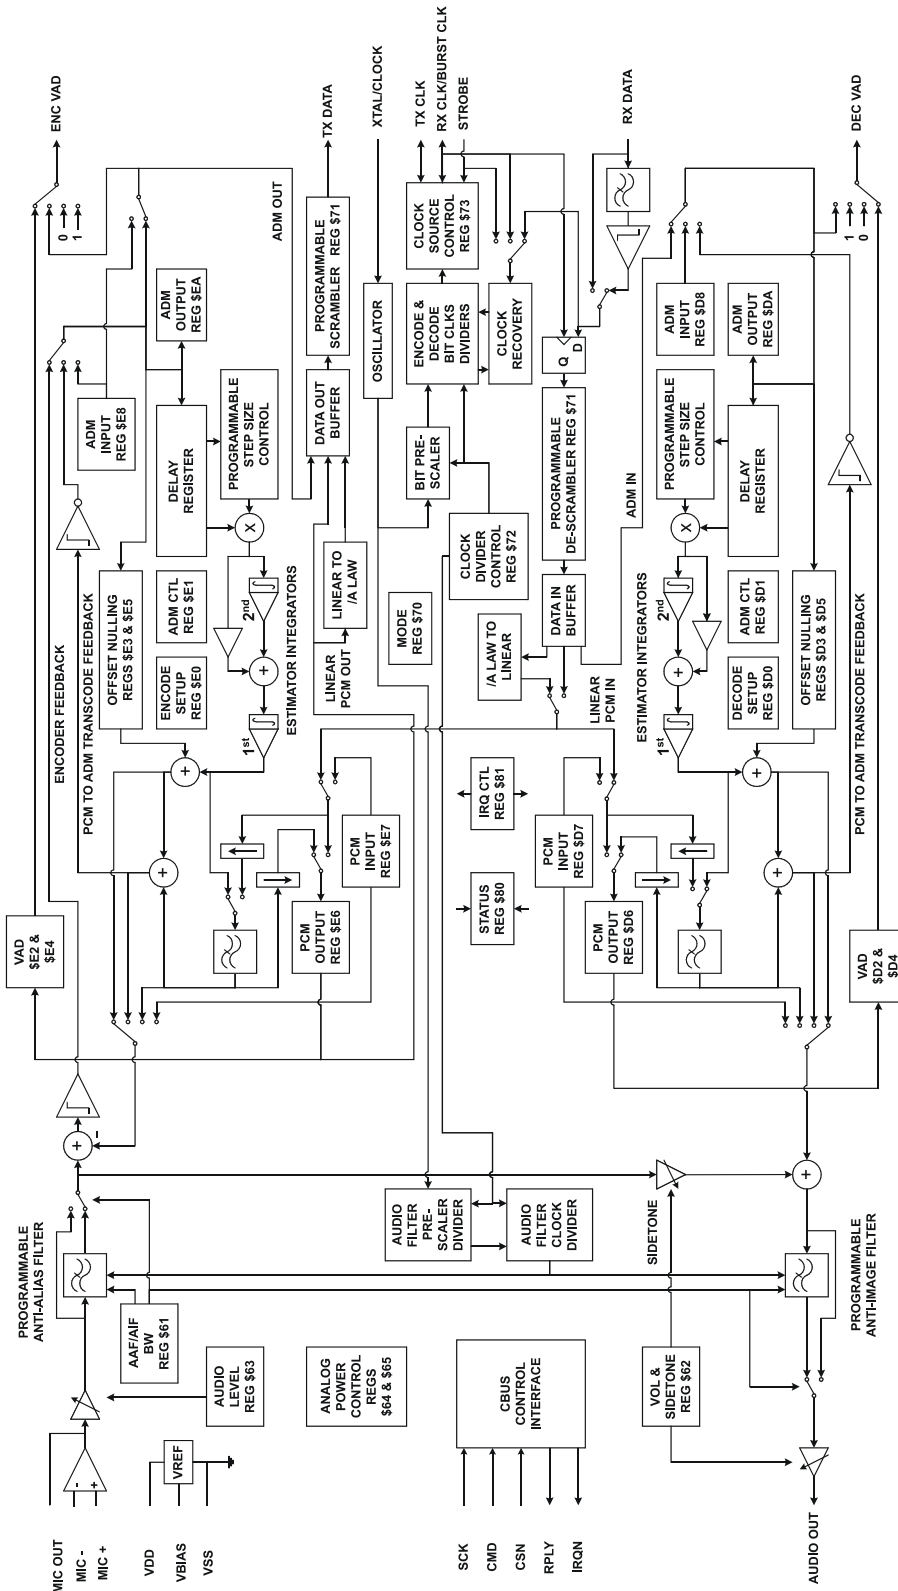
MIC OUT
MIC -
MIC +
VDD
VBIAS
VSS
SCK
CMD
CSN
RPLY
IRQN
AUDIO OUT

VREF
AUDIO LEVEL REG $63
AAF/AIF BW REG $61
PROGRAMMABLE ANTI-ALIAS FILTER
ANALOG POWER CONTROL REGS $64 & $65
CBUS CONTROL INTERFACE
VOL & SIDETONE REG $62
PROGRAMMABLE ANTI-IMAGE FILTER
SIDETONE
AUDIO FILTER PRE-SCALER DIVIDER
AUDIO FILTER CLOCK DIVIDER

VAD $E2 & $E4
ENCODER FEEDBACK
PCM TO ADM TRANSCODE FEEDBACK
PCM OUTPUT REG $E6
PCM INPUT REG $E7
OFFSET NULLING REGS $E3 & $E5
ENCODE SETUP REG $E0
ADM CTL REG $E1
1st
2nd
ESTIMATOR INTEGRATORS
X
DELAY REGISTER
PROGRAMMABLE STEP SIZE CONTROL
ADM INPUT REG $E8
ADM OUTPUT REG $EA
0
1
ENC VAD
LINEAR PCM OUT
LINEAR TO /A LAW
DATA OUT BUFFER
PROGRAMMABLE SCRAMBLER REG $71
TX DATA
ADM OUT
OSCILLATOR
XTAL/CLOCK
MODE REG $70
STATUS REG $80
IRQ CTL REG $81
CLOCK DIVIDER CONTROL REG $72
BIT PRE-SCALER
ENCODE & DECODE BIT CLKS DIVIDERS
CLOCK SOURCE CONTROL REG $73
CLOCK RECOVERY
TX CLK
RX CLK/BURST CLK
STROBE
Q
D
PROGRAMMABLE DE-SCRAMBLER REG $71
DATA IN BUFFER
/A LAW TO LINEAR
LINEAR PCM IN
ADM IN
RX DATA

PCM INPUT REG $D7
PCM OUTPUT REG $D6
DECODE SETUP REG $D0
ADM CTL REG $D1
OFFSET NULLING REGS $D3 & $D5
ESTIMATOR INTEGRATORS
1st
2nd
X
PROGRAMMABLE STEP SIZE CONTROL
DELAY REGISTER
ADM INPUT REG $D8
ADM OUTPUT REG $DA
PCM TO ADM TRANSCODE FEEDBACK
VAD $D2 & $D4
1
0
DEC VAD